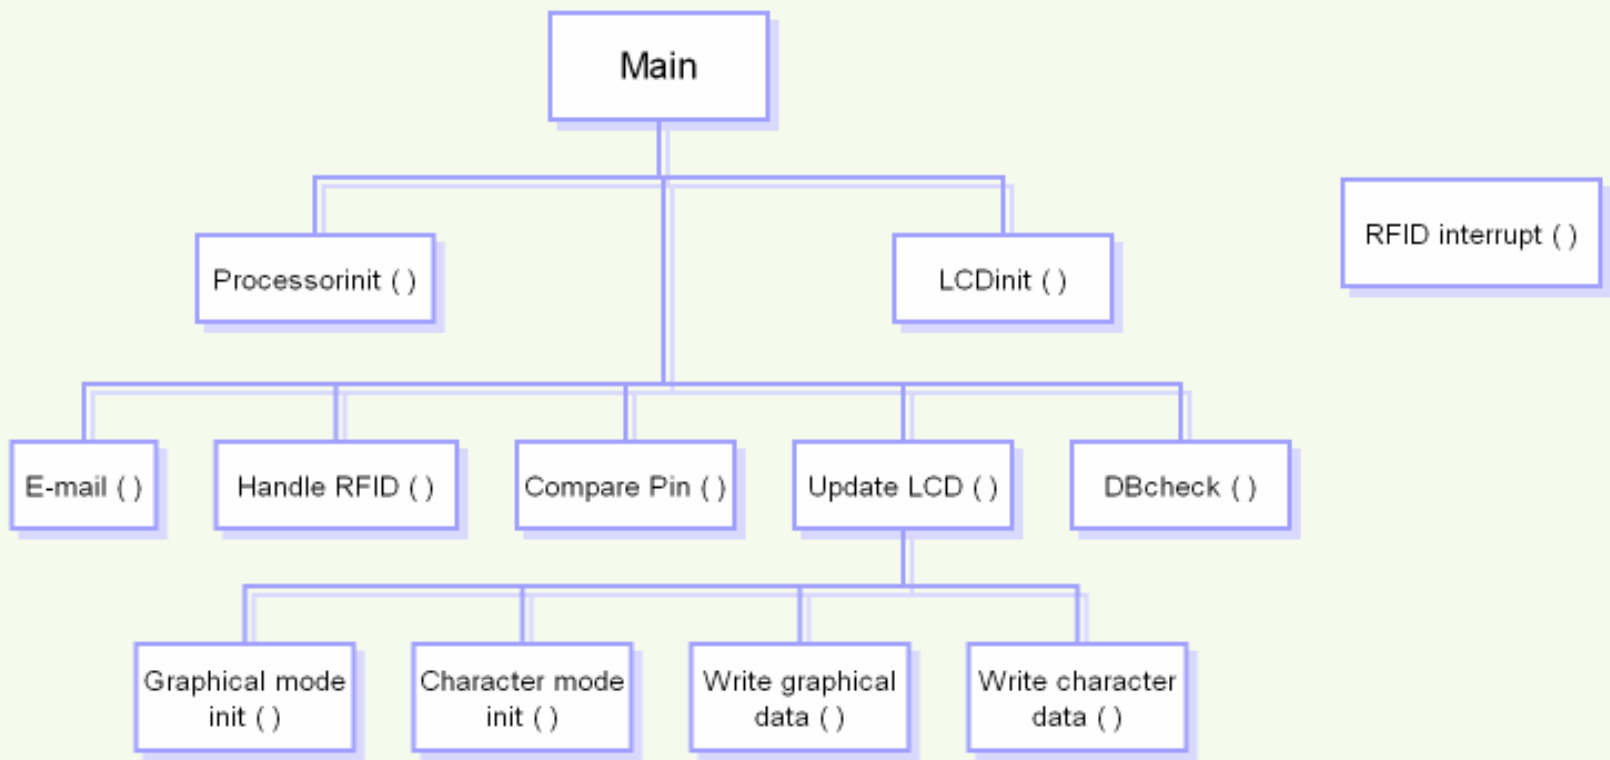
Main

Processorinit ( )

LCDinit ( )

RFID interrupt ( )

E-mail ( )

Handle RFID ( )

Compare Pin ( )

Update LCD ( )

DBcheck ( )

Graphical mode init ( )

Character mode init ( )

Write graphical data ( )

Write character data ( )